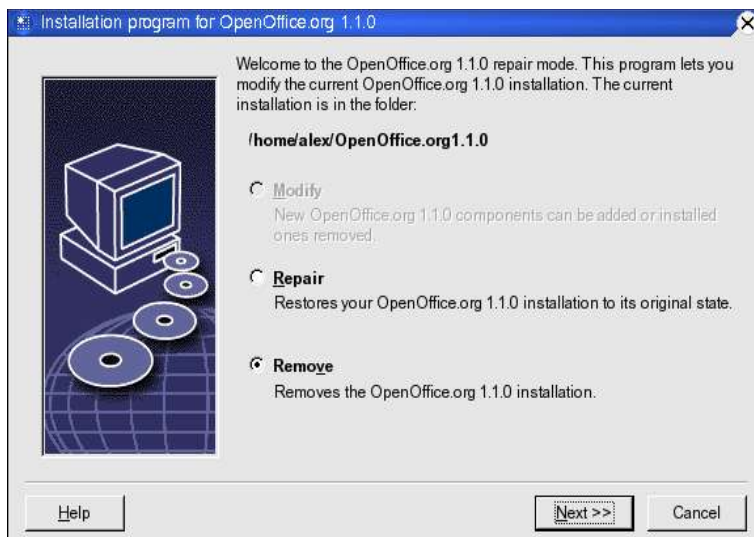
Installation program for OpenOffice.org 1.1.0

Welcome to the OpenOffice.org 1.1.0 repair mode. This program lets you modify the current OpenOffice.org 1.1.0 installation. The current installation is in the folder:

/home/alex/OpenOffice.org1.1.0

Modify
New OpenOffice.org 1.1.0 components can be added or installed ones removed.

Repair
Restores your OpenOffice.org 1.1.0 installation to its original state.

Remove
Removes the OpenOffice.org 1.1.0 installation.

Help

Next >>

Cancel